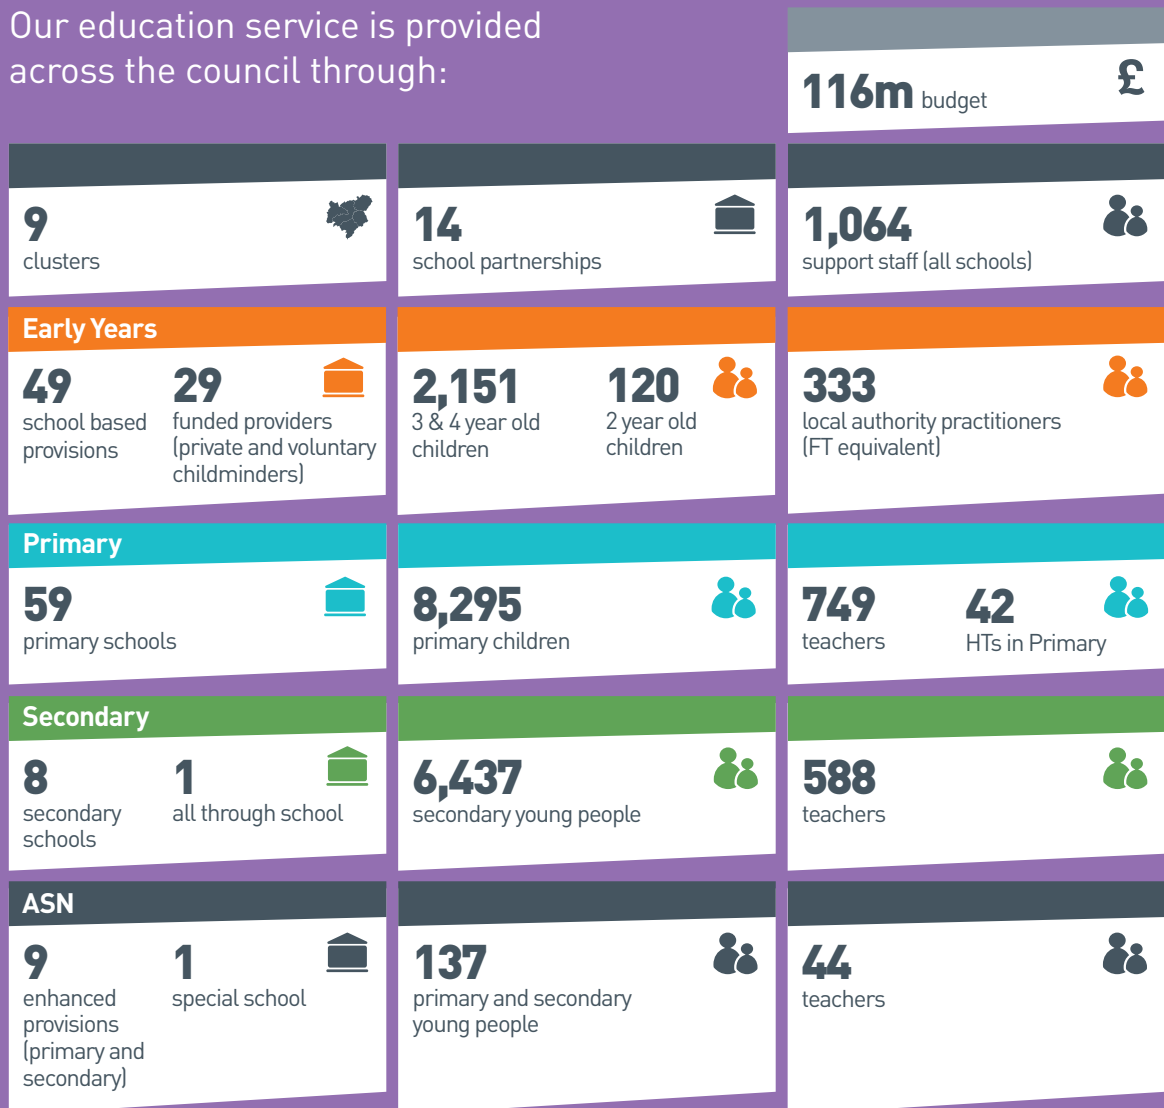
Our education service is provided across the council through:

116m budget £

9
clusters

14
school partnerships

1,064
support staff (all schools)

Early Years

49
school based provisions

29
funded providers (private and voluntary childminders)

2,151
3 & 4 year old children

120
2 year old children

333
local authority practitioners (FT equivalent)

Primary

59
primary schools

8,295
primary children

749
teachers

42
HTs in Primary

Secondary

8
secondary schools

1
all through school

6,437
secondary young people

588
teachers

ASN

9
enhanced provisions (primary and secondary)

1
special school

137
primary and secondary young people

44
teachers